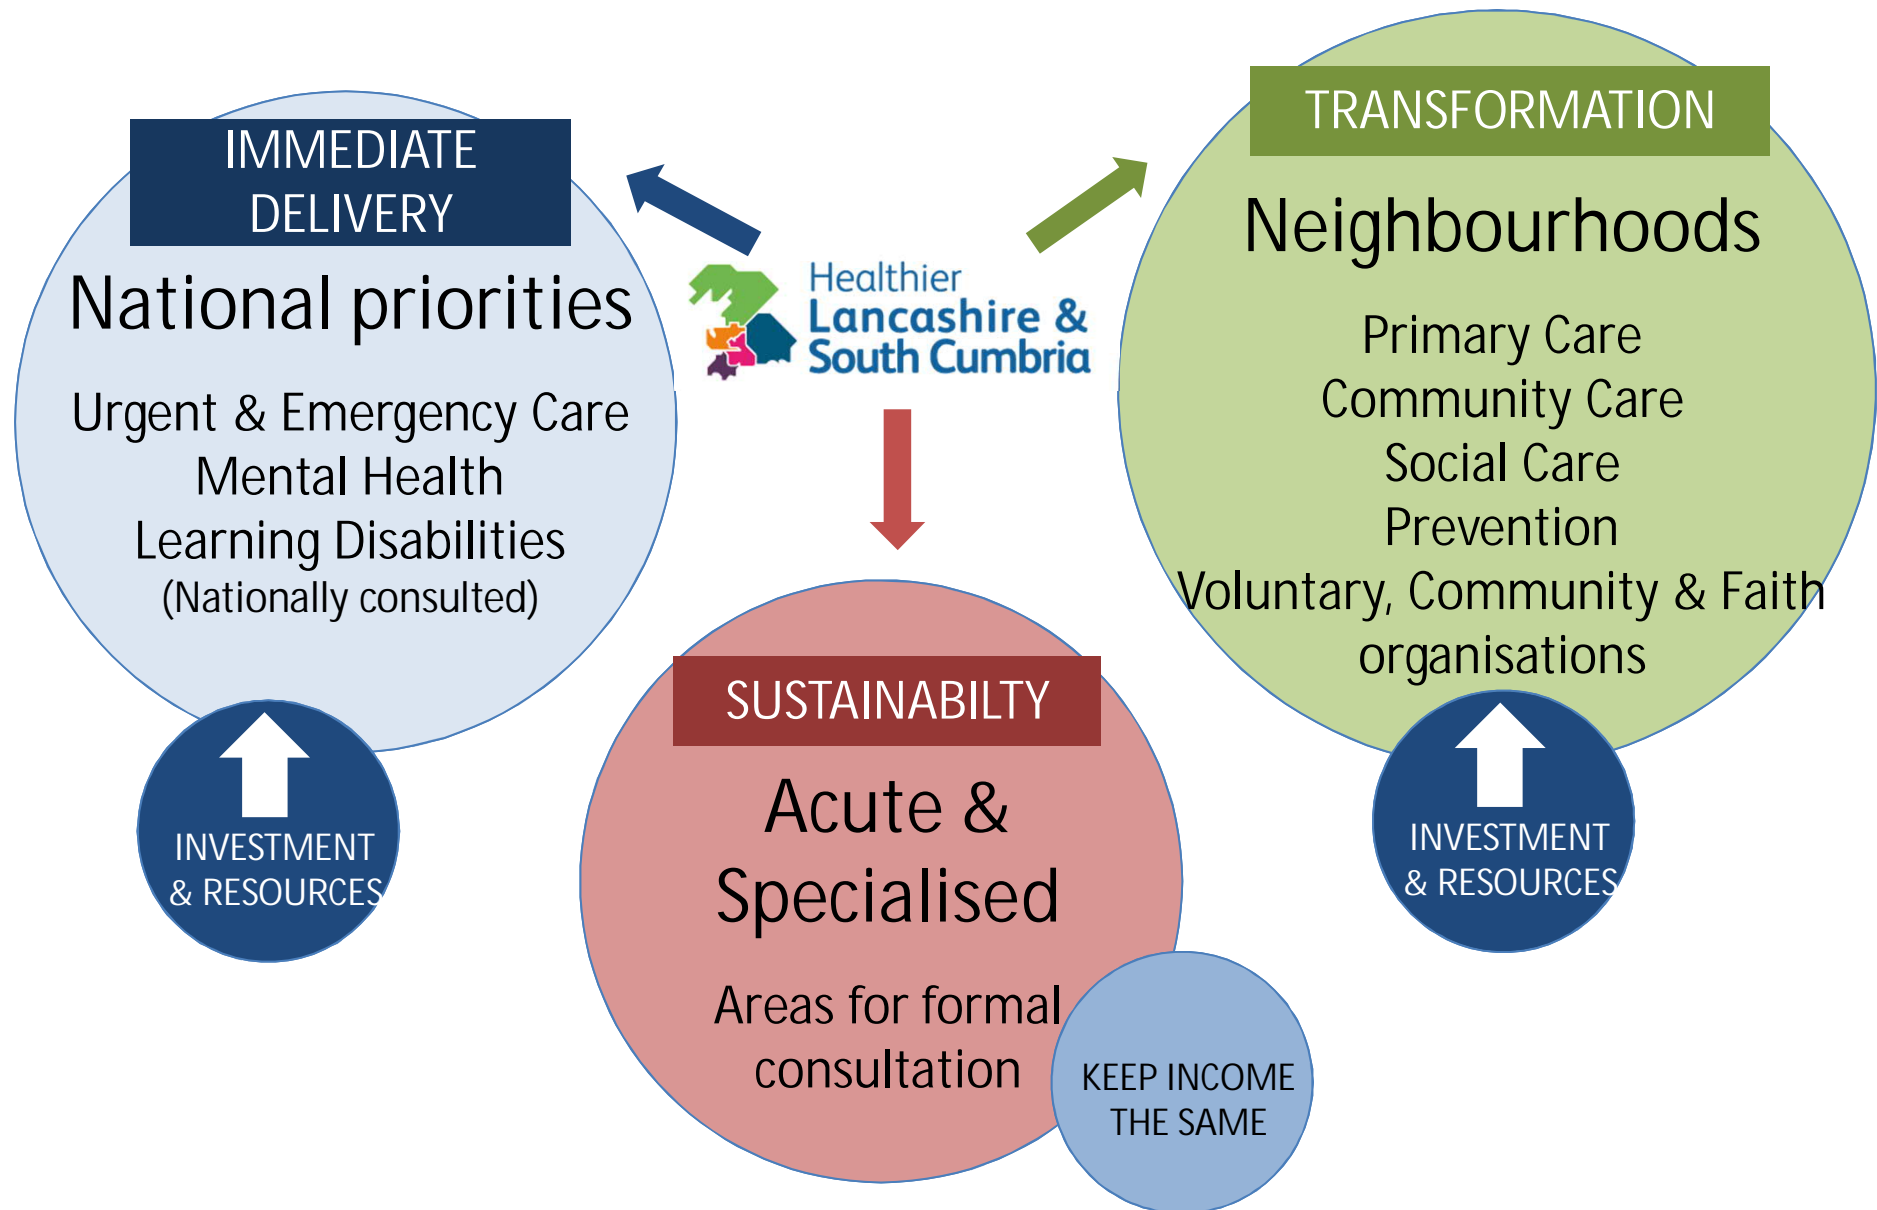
IMMEDIATE DELIVERY

National priorities

Urgent & Emergency Care
Mental Health
Learning Disabilities
(Nationally consulted)

INVESTMENT & RESOURCES

Healthier Lancashire & South Cumbria

TRANSFORMATION

Neighbourhoods

Primary Care
Community Care
Social Care
Prevention
Voluntary, Community & Faith organisations

INVESTMENT & RESOURCES

SUSTAINABILTY

Acute & Specialised

Areas for formal consultation

KEEP INCOME THE SAME